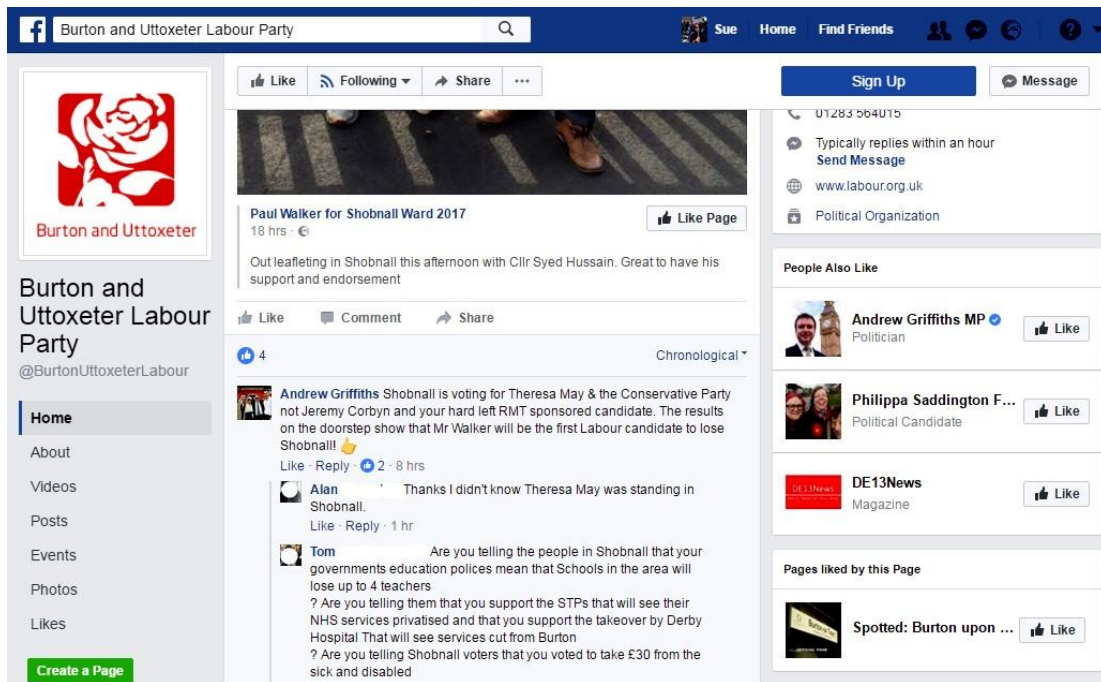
Burton and Uttoxeter Labour Party

Sue Home Find Friends

Like Following Share ···

Sign Up Message

Burton and Uttoxeter

Burton and Uttoxeter Labour Party
@BurtonUttoxeterLabour

Home
About
Videos
Posts
Events
Photos
Likes

Create a Page

Paul Walker for Shobnall Ward 2017
18 hrs ·

Like Page

Out leafleting in Shobnall this afternoon with Cllr Syed Hussain. Great to have his support and endorsement

Like Comment Share

4

Chronological

Andrew Griffiths Shobnall is voting for Theresa May & the Conservative Party not Jeremy Corbyn and your hard left RMT sponsored candidate. The results on the doorstep show that Mr Walker will be the first Labour candidate to lose Shobnall! 👍
Like · Reply · 2 · 8 hrs

Alan Thanks I didn't know Theresa May was standing in Shobnall.
Like · Reply · 1 hr

Tom Are you telling the people in Shobnall that your governments education polices mean that Schools in the area will lose up to 4 teachers
? Are you telling them that you support the STPs that will see their NHS services privatised and that you support the takeover by Derby Hospital That will see services cut from Burton
? Are you telling Shobnall voters that you voted to take £30 from the sick and disabled

01283 564015

Typically replies within an hour
Send Message

www.labour.org.uk

Political Organization

People Also Like

Andrew Griffiths MP
Politician
Like

Philippa Saddington F...
Political Candidate
Like

DE13News
DE13News
Magazine
Like

Pages liked by this Page

Spotted: Burton upon ...
Like